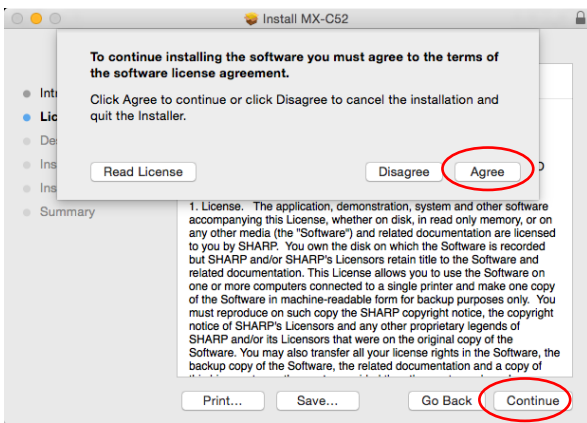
Install MX-C52

To continue installing the software you must agree to the terms of the software license agreement.

Click Agree to continue or click Disagree to cancel the installation and quit the Installer.

Read License

Disagree

Agree

Intr

Lic

De

Ins

Ins

Summary

1. License. The application, demonstration, system and other software accompanying this License, whether on disk, in read only memory, or on any other media (the "Software") and related documentation are licensed to you by SHARP. You own the disk on which the Software is recorded but SHARP and/or SHARP's Licensors retain title to the Software and related documentation. This License allows you to use the Software on one or more computers connected to a single printer and make one copy of the Software in machine-readable form for backup purposes only. You must reproduce on such copy the SHARP copyright notice, the copyright notice of SHARP's Licensors and any other proprietary legends of SHARP and/or its Licensors that were on the original copy of the Software. You may also transfer all your license rights in the Software, the backup copy of the Software, the related documentation and a copy of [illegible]

Print...

Save...

Go Back

Continue